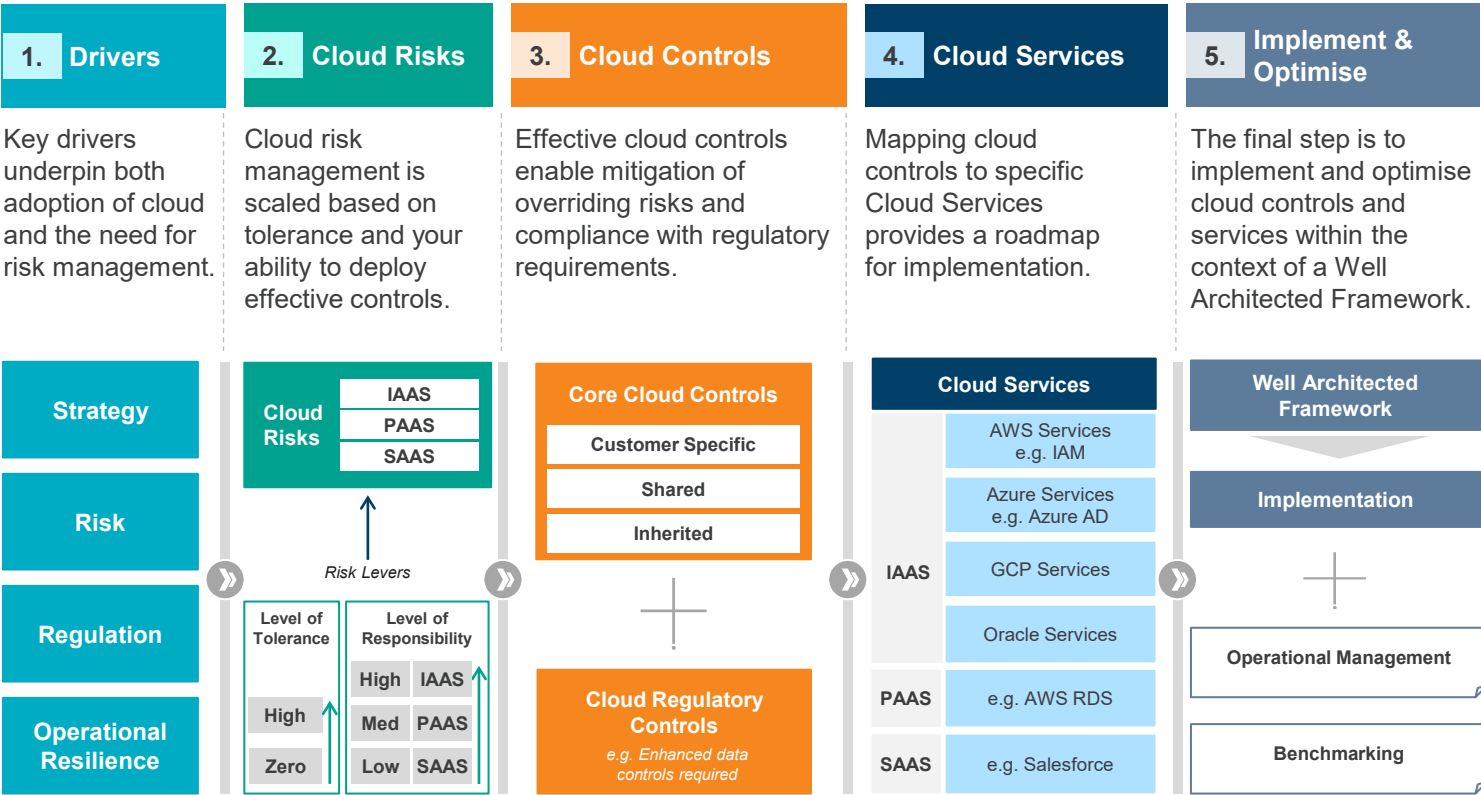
1. Drivers

Key drivers underpin both adoption of cloud and the need for risk management.

2. Cloud Risks

Cloud risk management is scaled based on tolerance and your ability to deploy effective controls.

3. Cloud Controls

Effective cloud controls enable mitigation of overriding risks and compliance with regulatory requirements.

4. Cloud Services

Mapping cloud controls to specific Cloud Services provides a roadmap for implementation.

5. Implement & Optimise

The final step is to implement and optimise cloud controls and services within the context of a Well Architected Framework.

Strategy

Risk

Regulation

Operational Resilience

Cloud Risks

IAAS

PAAS

SAAS

Risk Levers

Level of Tolerance

High

Zero

Level of Responsibility

| High | IAAS |
|---|---|
| Med | PAAS |
| Low | SAAS |

Core Cloud Controls

Customer Specific

Shared

Inherited

Cloud Regulatory Controls

e.g. Enhanced data controls required

Cloud Services

| | |
|---|---|
| IAAS | AWS Services e.g. IAM |
| | Azure Services e.g. Azure AD |
| | GCP Services |
| | Oracle Services |
| PAAS | e.g. AWS RDS |
| SAAS | e.g. Salesforce |

Well Architected Framework

Implementation

Operational Management

Benchmarking